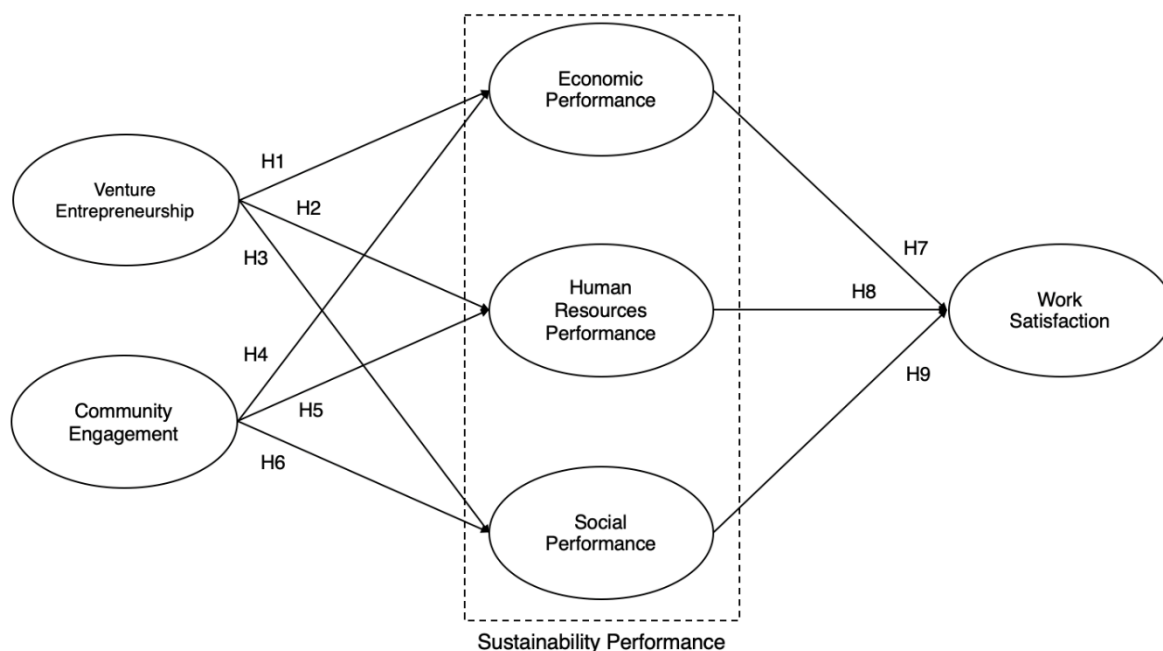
Venture Entrepreneurship

Community Engagement

H1

H2

H3

H4

H5

H6

Economic Performance

Human Resources Performance

Social Performance

Sustainability Performance

H7

H8

H9

Work Satisfaction